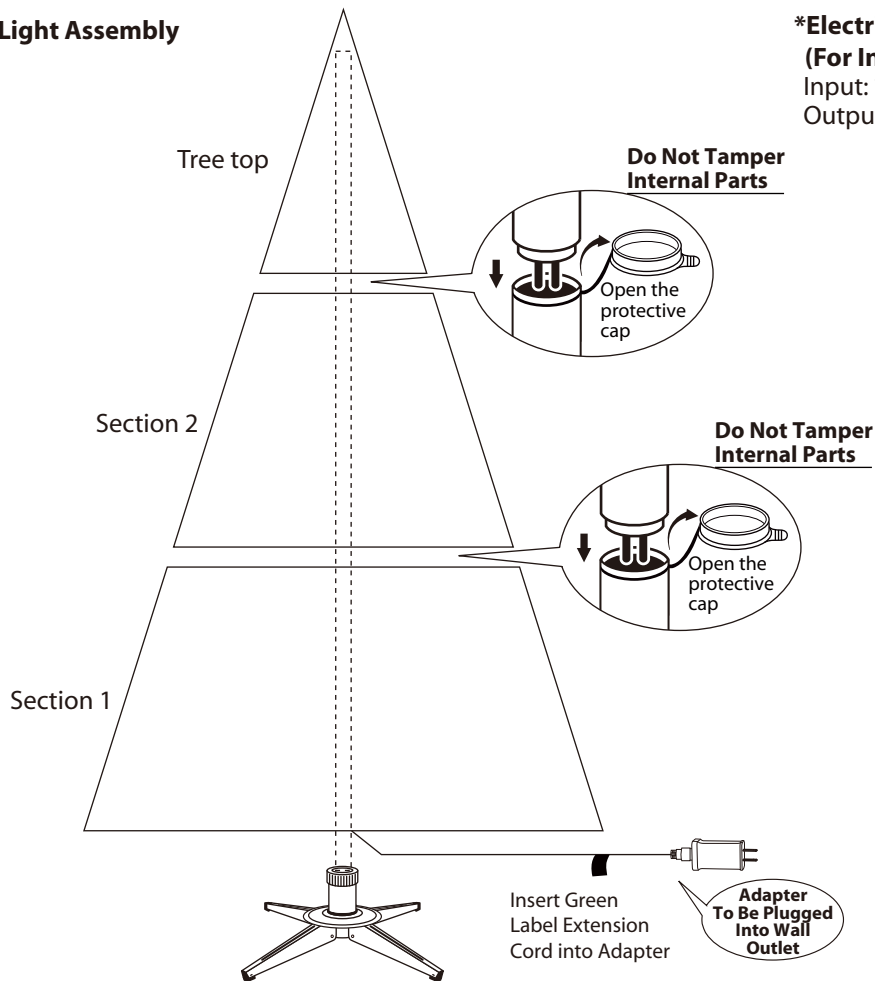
Light Assembly

*Electr
(For In
Input:
Outpu

Tree top

Do Not Tamper
Internal Parts

Open the protective cap

Section 2

Do Not Tamper
Internal Parts

Open the protective cap

Section 1

Insert Green Label Extension Cord into Adapter

Adapter To Be Plugged Into Wall Outlet